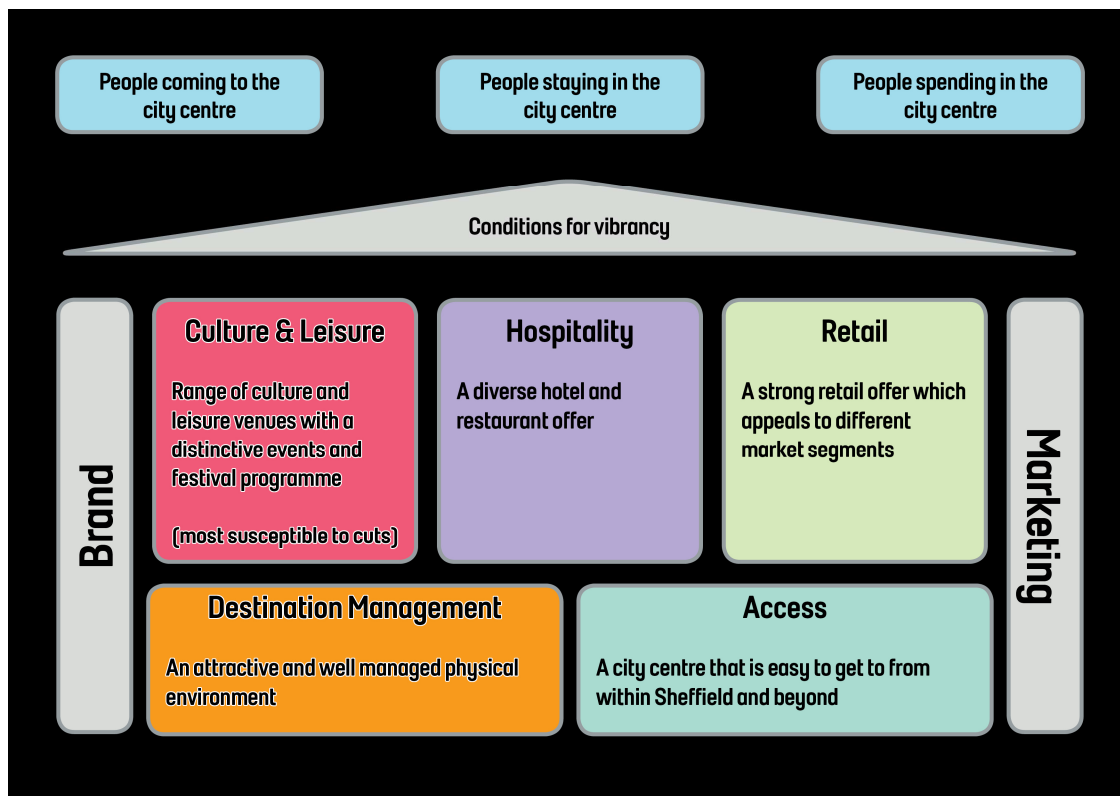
People coming to the city centre

People staying in the city centre

People spending in the city centre

Conditions for vibrancy

Brand

Culture & Leisure

Range of culture and leisure venues with a distinctive events and festival programme

(most susceptible to cuts)

Hospitality

A diverse hotel and restaurant offer

Retail

A strong retail offer which appeals to different market segments

Marketing

Destination Management

An attractive and well managed physical environment

Access

A city centre that is easy to get to from within Sheffield and beyond